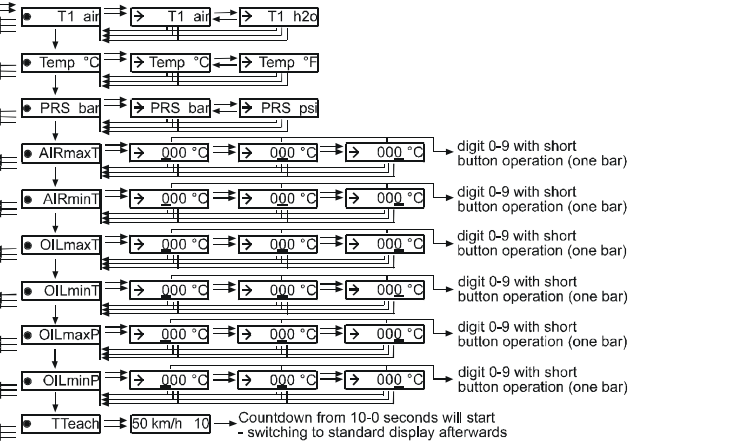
• T1 air → T1 air → T1 h2o

• Temp °C → Temp °C → Temp °F

• PRS bar → PRS bar → PRS psi

• AIRmaxT → 000 °C → 000 °C → 000 °C
digit 0-9 with short button operation (one bar)

• AIRminT → 000 °C → 000 °C → 000 °C
digit 0-9 with short button operation (one bar)

• OILmaxT → 000 °C → 000 °C → 000 °C
digit 0-9 with short button operation (one bar)

• OILminT → 000 °C → 000 °C → 000 °C
digit 0-9 with short button operation (one bar)

• OILmaxP → 000 °C → 000 °C → 000 °C
digit 0-9 with short button operation (one bar)

• OILminP → 000 °C → 000 °C → 000 °C
digit 0-9 with short button operation (one bar)

• TTeach → 50 km/h 10 → Countdown from 10-0 seconds will start - switching to standard display afterwards